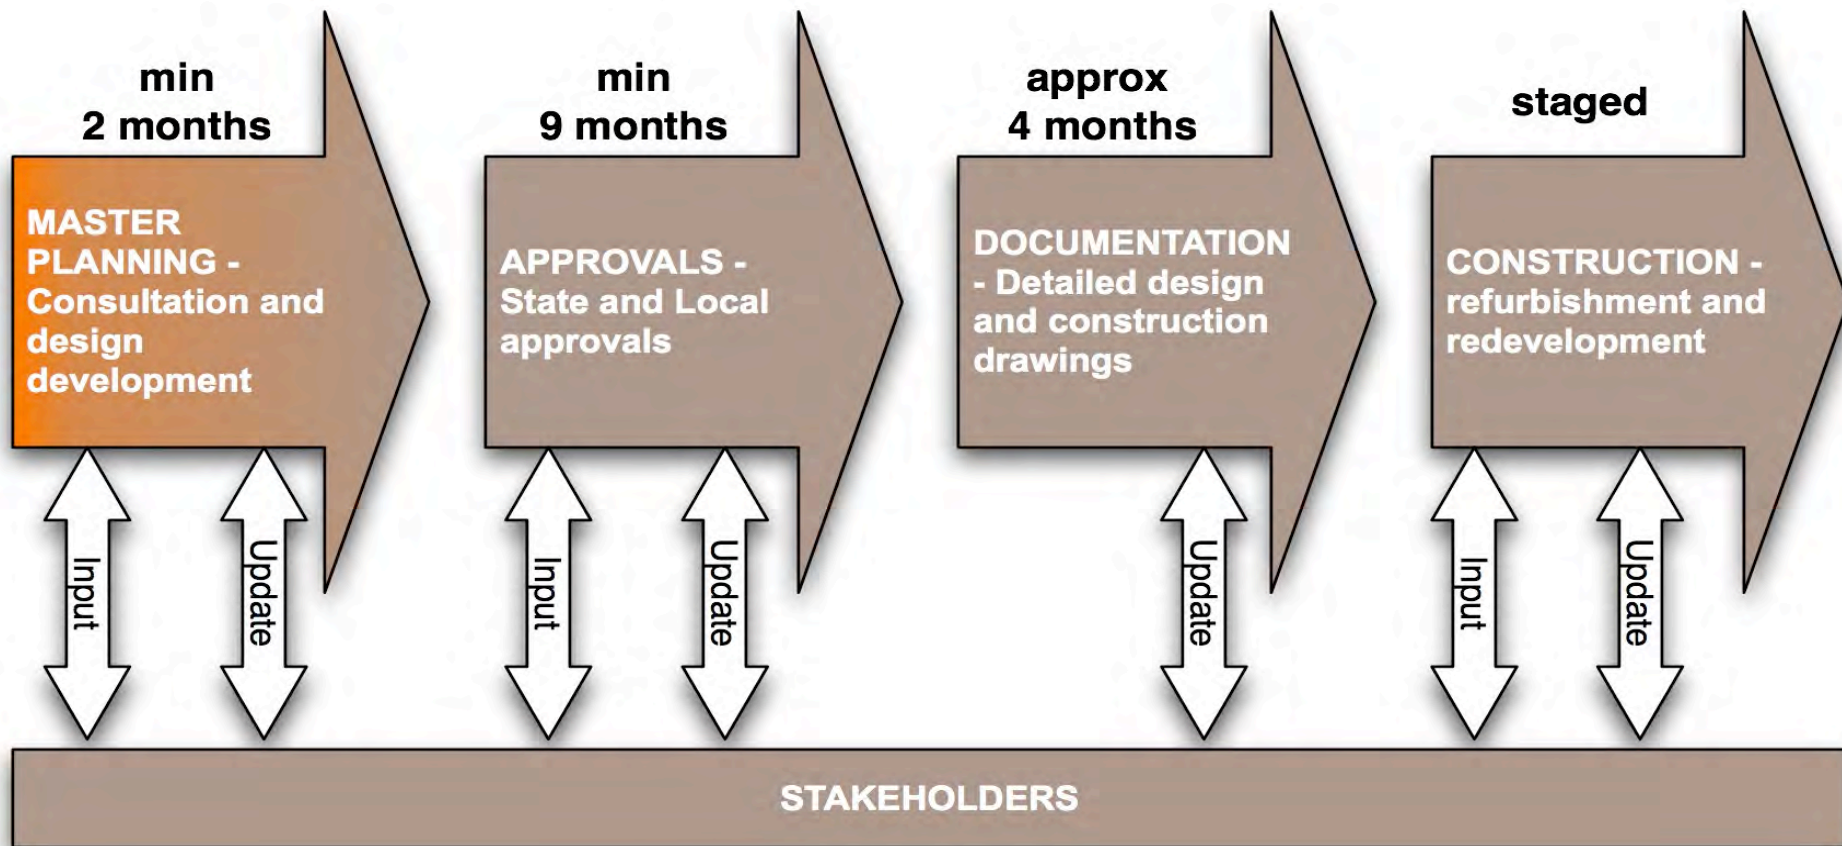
min
2 months

MASTER PLANNING - Consultation and design development

Input

Update

min
9 months

APPROVALS - State and Local approvals

Input

Update

approx
4 months

DOCUMENTATION - Detailed design and construction drawings

Update

staged

CONSTRUCTION - refurbishment and redevelopment

Input

Update

STAKEHOLDERS